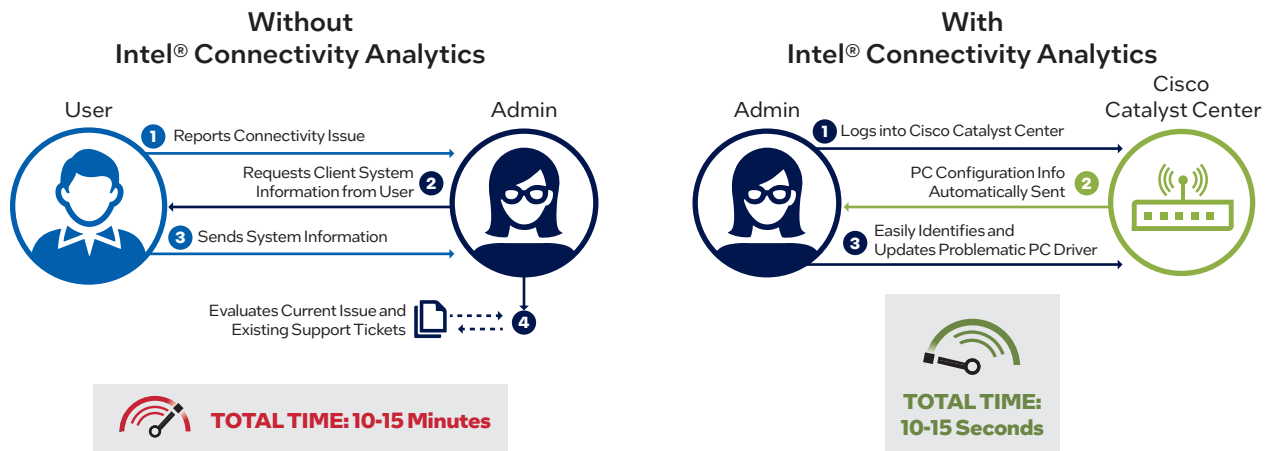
Without
Intel® Connectivity Analytics

User

Admin

1 Reports Connectivity Issue

Requests Client System Information from User 2

3 Sends System Information

Evaluates Current Issue and Existing Support Tickets 4

TOTAL TIME: 10-15 Minutes

With
Intel® Connectivity Analytics

Admin

Cisco
Catalyst Center

1 Logs into Cisco Catalyst Center

PC Configuration Info Automatically Sent 2

3 Easily Identifies and Updates Problematic PC Driver

TOTAL TIME:
10-15 Seconds